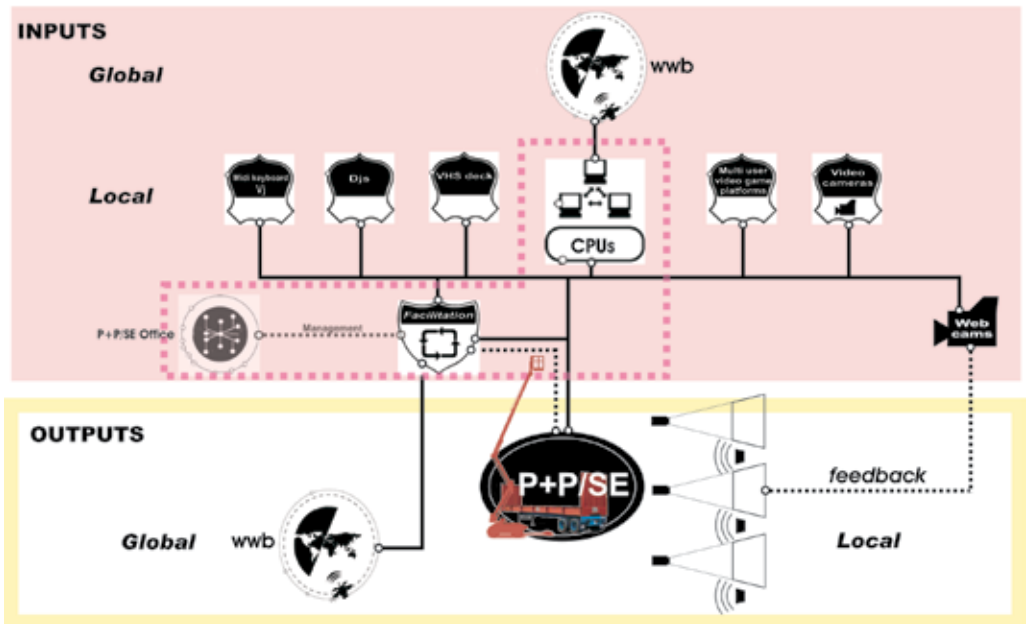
INPUTS

Global

wwb

Local

Midi keyboard Vj

Djs

VHS deck

CPUs

Multi user video game platforms

Video cameras

P+P/SE Office

Management

Facilitation

Web cams

OUTPUTS

P+P/SE

feedback

Global

wwb

Local